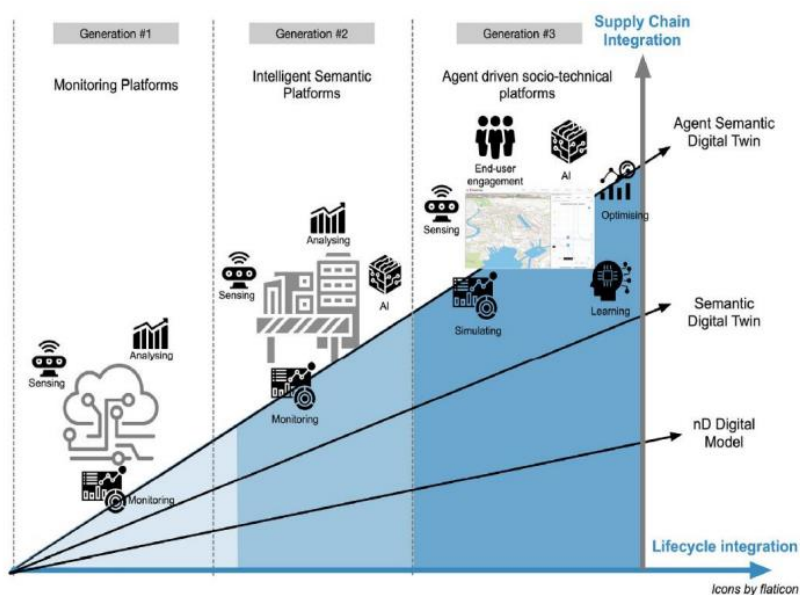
Generation #1

Monitoring Platforms

Generation #2

Intelligent Semantic Platforms

Generation #3

Agent driven socio-technical platforms

Supply Chain Integration

End-user engagement

AI

Agent Semantic Digital Twin

Sensing

Optimising

Analysing

Sensing

AI

Simulating

Learning

Semantic Digital Twin

Sensing

Analysing

Monitoring

nD Digital Model

Monitoring

Lifecycle integration

Icons by flaticon